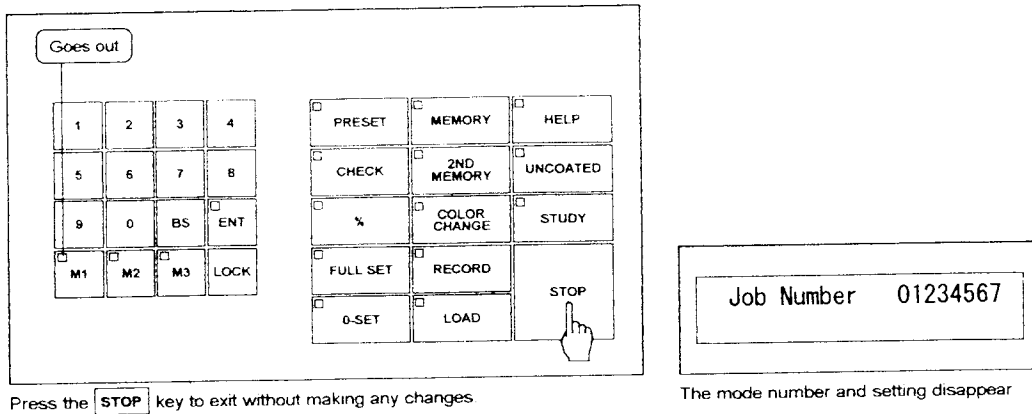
Goes out

1 2 3 4
5 6 7 8
9 0 BS ENT
M1 M2 M3 LOCK

PRESET MEMORY HELP
CHECK 2ND MEMORY UNCOATED
% COLOR CHANGE STUDY
FULL SET RECORD STOP
0-SET LOAD

Job Number 01234567

Press the STOP key to exit without making any changes.

The mode number and setting disappear